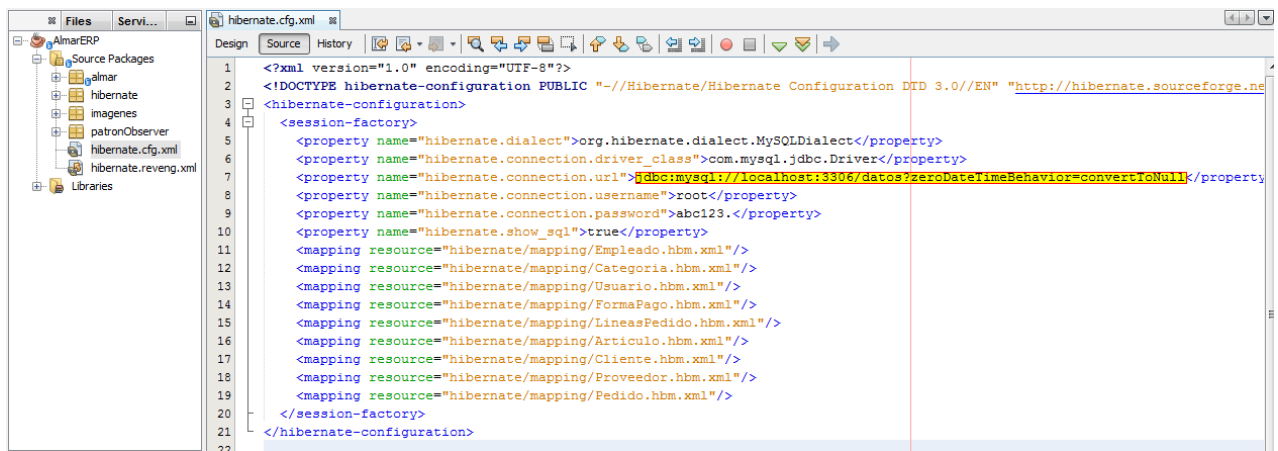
Files | Servi...

AlmarERP
Source Packages
almar
hibernate
imagenes
patronObserver
hibernate.cfg.xml
hibernate.reveng.xml
Libraries

hibernate.cfg.xml

Design | Source | History

1 <?xml version="1.0" encoding="UTF-8"?>
2 <!DOCTYPE hibernate-configuration PUBLIC "-//Hibernate/Hibernate Configuration DTD 3.0//EN" "http://hibernate.sourceforge.ne
3 <hibernate-configuration>
4 <session-factory>
5 <property name="hibernate.dialect">org.hibernate.dialect.MySQLDialect</property>
6 <property name="hibernate.connection.driver_class">com.mysql.jdbc.Driver</property>
7 <property name="hibernate.connection.url">jdbc:mysql://localhost:3306/datos?zeroDateTimeBehavior=convertToNull</property
8 <property name="hibernate.connection.username">root</property>
9 <property name="hibernate.connection.password">abc123.</property>
10 <property name="hibernate.show_sql">true</property>
11 <mapping resource="hibernate/mapping/Empleado.hbm.xml"/>
12 <mapping resource="hibernate/mapping/Categoria.hbm.xml"/>
13 <mapping resource="hibernate/mapping/Usuario.hbm.xml"/>
14 <mapping resource="hibernate/mapping/FormaPago.hbm.xml"/>
15 <mapping resource="hibernate/mapping/LineasPedido.hbm.xml"/>
16 <mapping resource="hibernate/mapping/Articulo.hbm.xml"/>
17 <mapping resource="hibernate/mapping/Cliente.hbm.xml"/>
18 <mapping resource="hibernate/mapping/Proveedor.hbm.xml"/>
19 <mapping resource="hibernate/mapping/Pedido.hbm.xml"/>
20 </session-factory>
21 </hibernate-configuration>
22